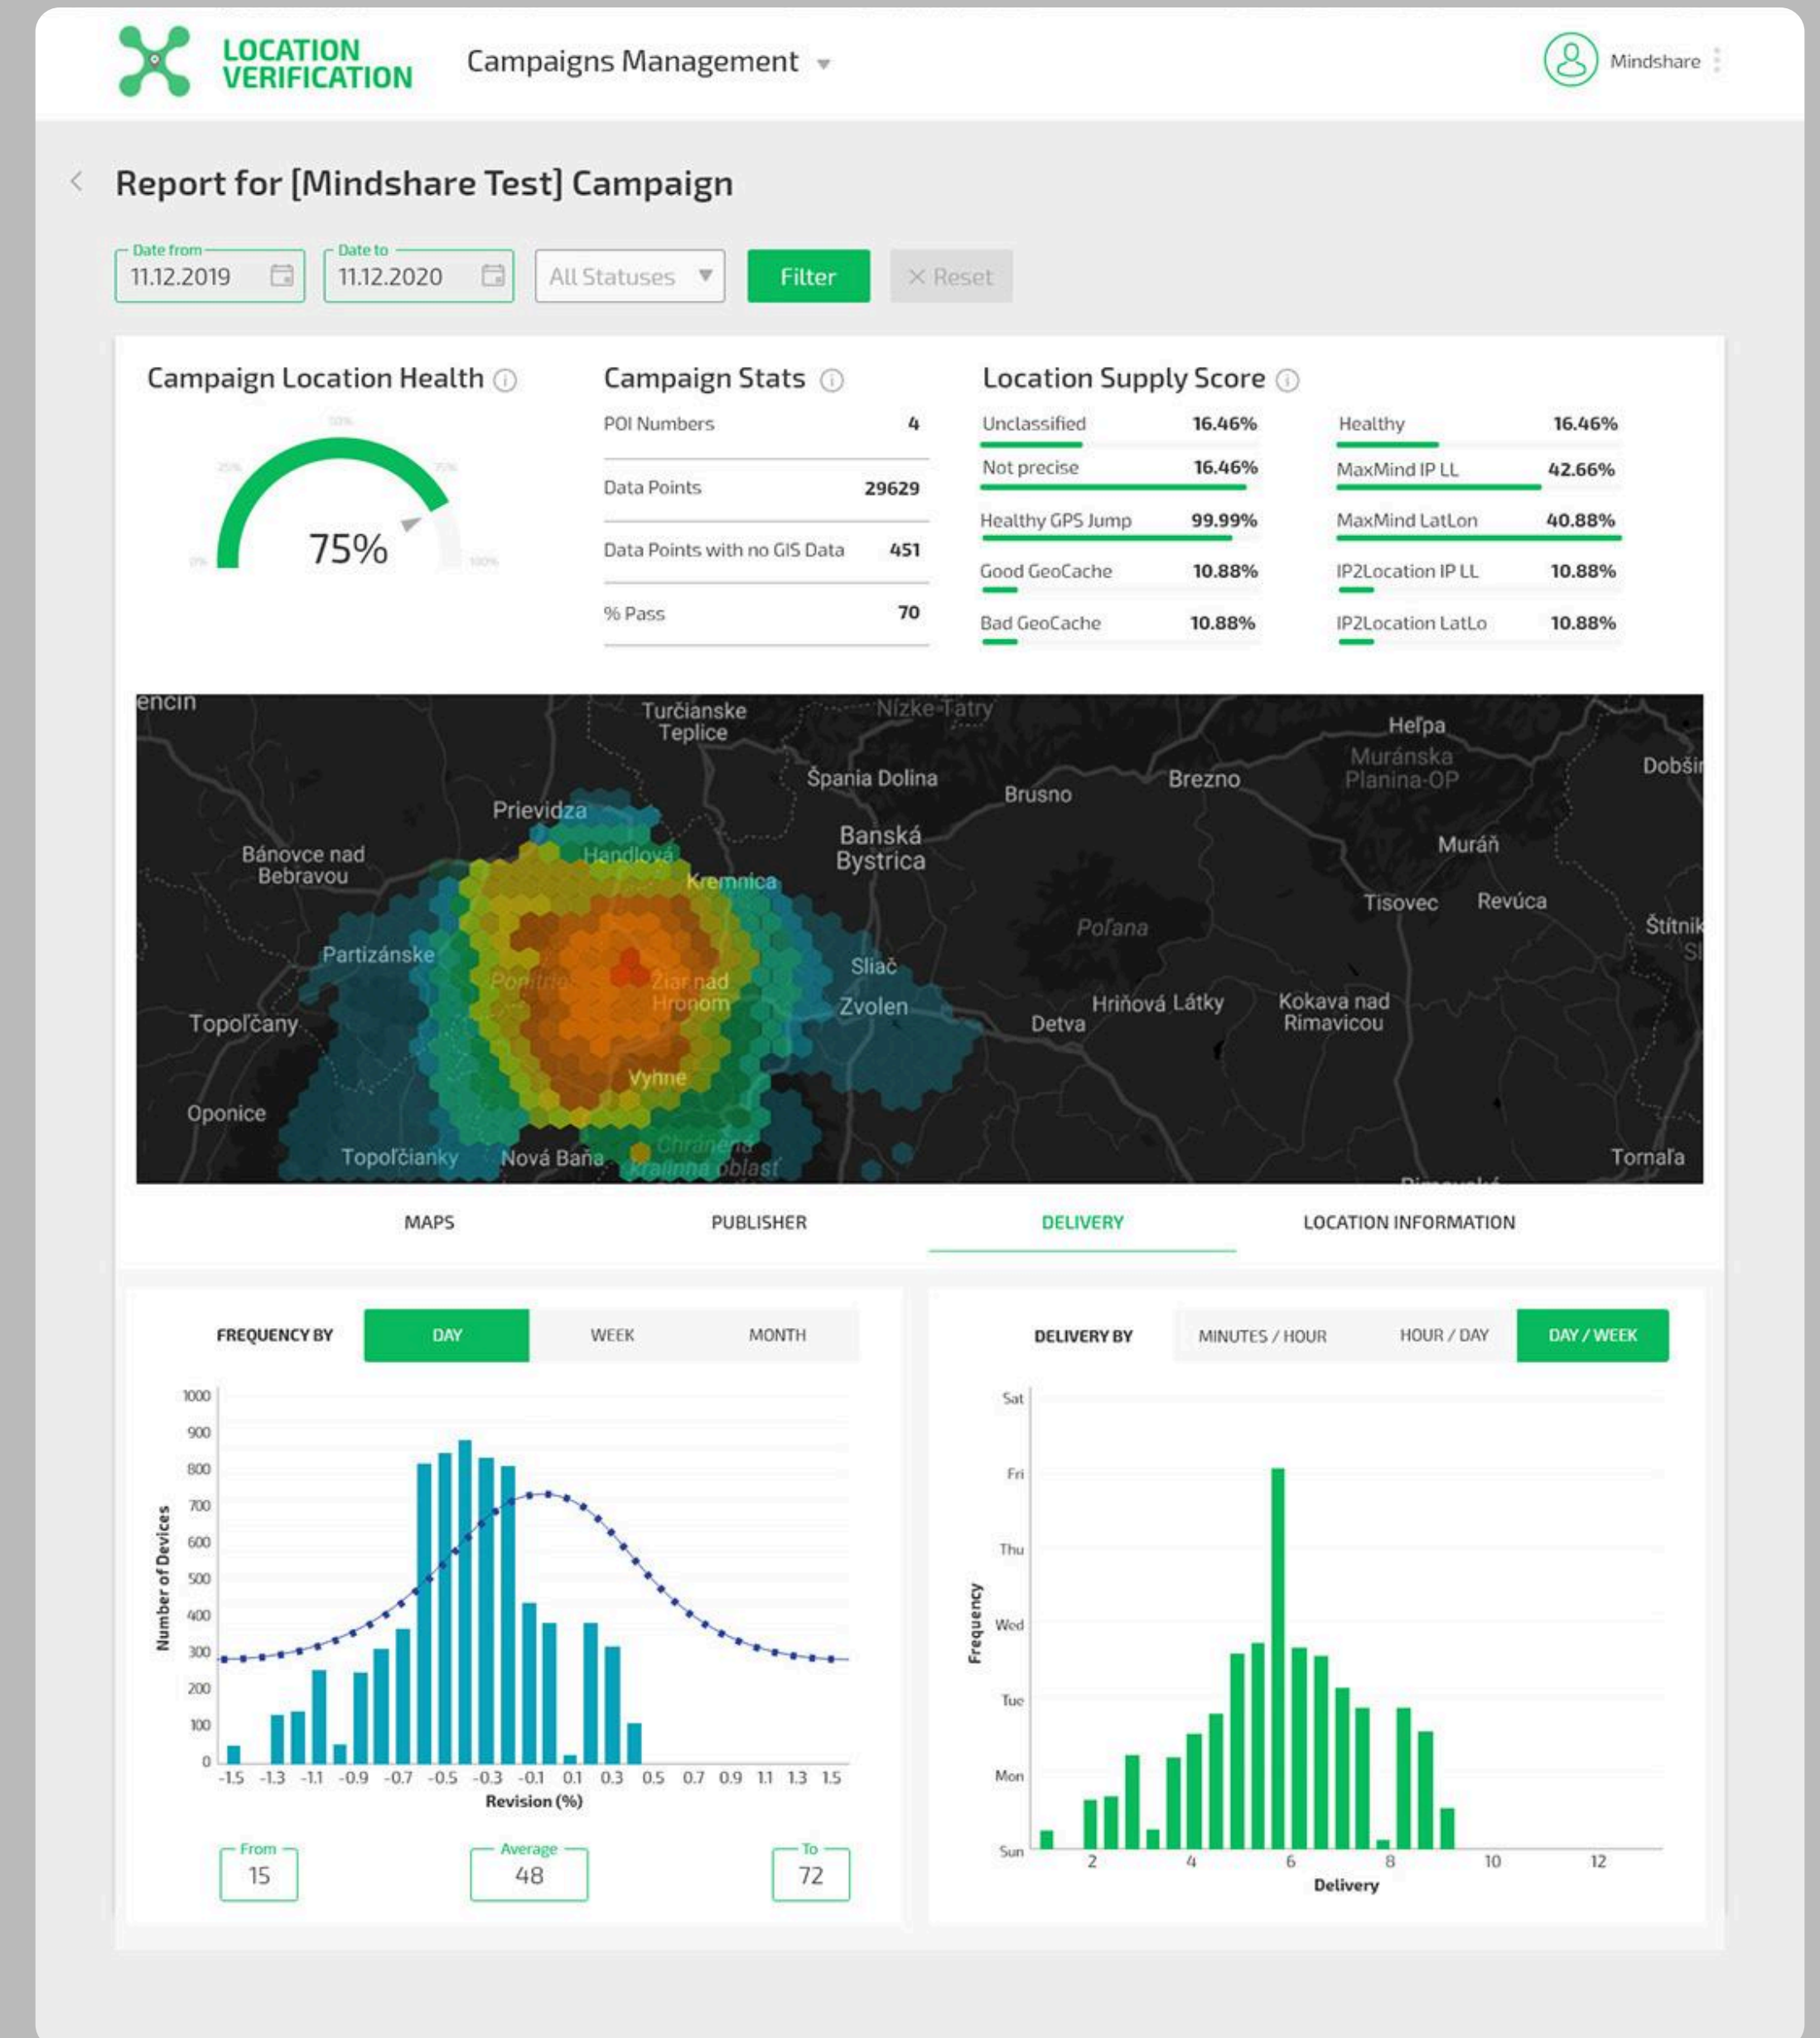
LOCATION VERIFICATION

Campaigns Management

Mindshare

Report for [Mindshare Test] Campaign

Date from
11.12.2019

Date to
11.12.2020

All Statuses

Filter

Reset

Campaign Location Health

75%

Campaign Stats

| POI Numbers | 4 |
|---|---|
| Data Points | 29629 |
| Data Points with no GIS Data | 451 |
| % Pass | 70 |

Location Supply Score

| Unclassified | 16.46% | Healthy | 16.46% |
|---|---|---|---|
| Not precise | 16.46% | MaxMind IP LL | 42.66% |
| Healthy GPS Jump | 99.99% | MaxMind LatLon | 40.88% |
| Good GeoCache | 10.88% | IP2Location IP LL | 10.88% |
| Bad GeoCache | 10.88% | IP2Location LatLo | 10.88% |

encin Turčianske Teplice Nízke Tatry Heľpa Muránska Planina-OP Dobši Špania Dolina Brusno Brezno Prievidza Banská Bystrica Bánovce nad Bebravou Handlová Kremnica Muráň Tisovec Revúca Poľana Štítnik Partizánske Sliač Ponitrie Žiar nad Hronom Zvolen Topoľčany Detva Hriňová Látky Kokava nad Rimavicou Vyhne Oponice Topoľčianky Nová Baňa Chránená krajinná oblasť Tornaľa

MAPS PUBLISHER DELIVERY LOCATION INFORMATION

FREQUENCY BY DAY WEEK MONTH

Number of Devices
1000 900 800 700 600 500 400 300 200 100 0
-1.5 -1.3 -1.1 -0.9 -0.7 -0.5 -0.3 -0.1 0.1 0.3 0.5 0.7 0.9 1.1 1.3 1.5
Revision (%)

From
15

Average
48

To
72

DELIVERY BY MINUTES / HOUR HOUR / DAY DAY / WEEK

Frequency
Sat Fri Thu Wed Tue Mon Sun
2 4 6 8 10 12
Delivery